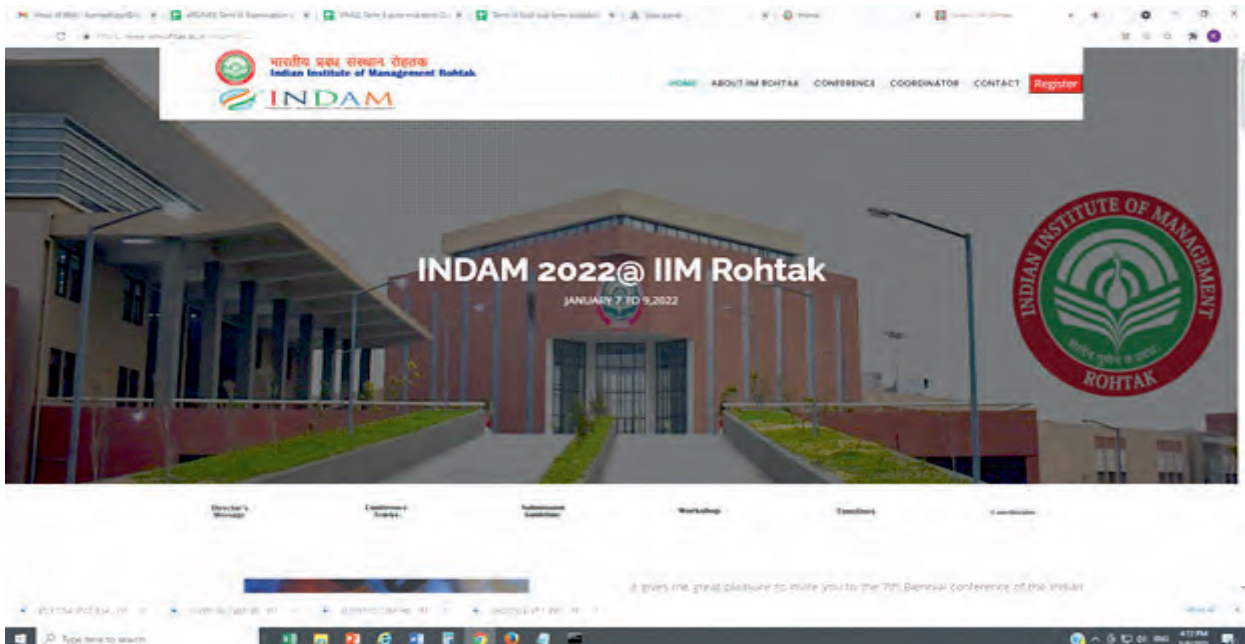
भारतीय प्रबंध संस्थान रोहतक
Indian Institute of Management Rohtak
INDAM

HOME ABOUT IIM ROHTAK CONFERENCE COORDINATOR CONTACT Register

INDAM 2022@ IIM Rohtak
JANUARY 7 TO 9,2022

INDIAN INSTITUTE OF MANAGEMENT
ROHTAK

Director's Message
Conference Tracks
Submission Guideline
Workshop
Timelines
Coordinator

It gives me great pleasure to invite you to the 7th Biennial conference of the Indian

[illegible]

Type here to search